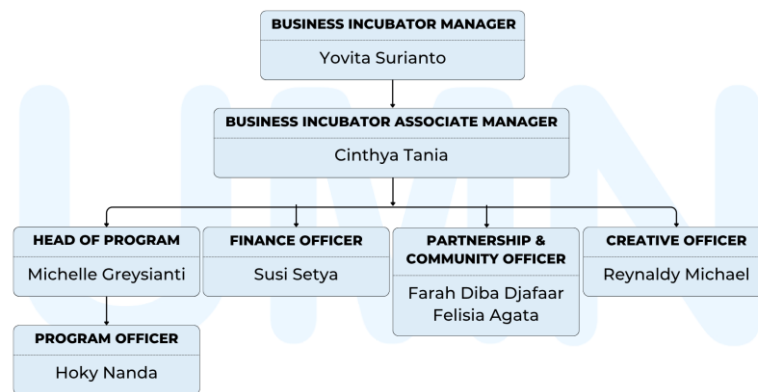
BUSINESS INCUBATOR MANAGER
Yovita Surianto

BUSINESS INCUBATOR ASSOCIATE MANAGER
Cinthya Tania

HEAD OF PROGRAM
Michelle Greysianti

FINANCE OFFICER
Susi Setya

PARTNERSHIP & COMMUNITY OFFICER
Farah Diba Djafaar
Felisia Agata

CREATIVE OFFICER
Reynaldy Michael

PROGRAM OFFICER
Hoky Nanda